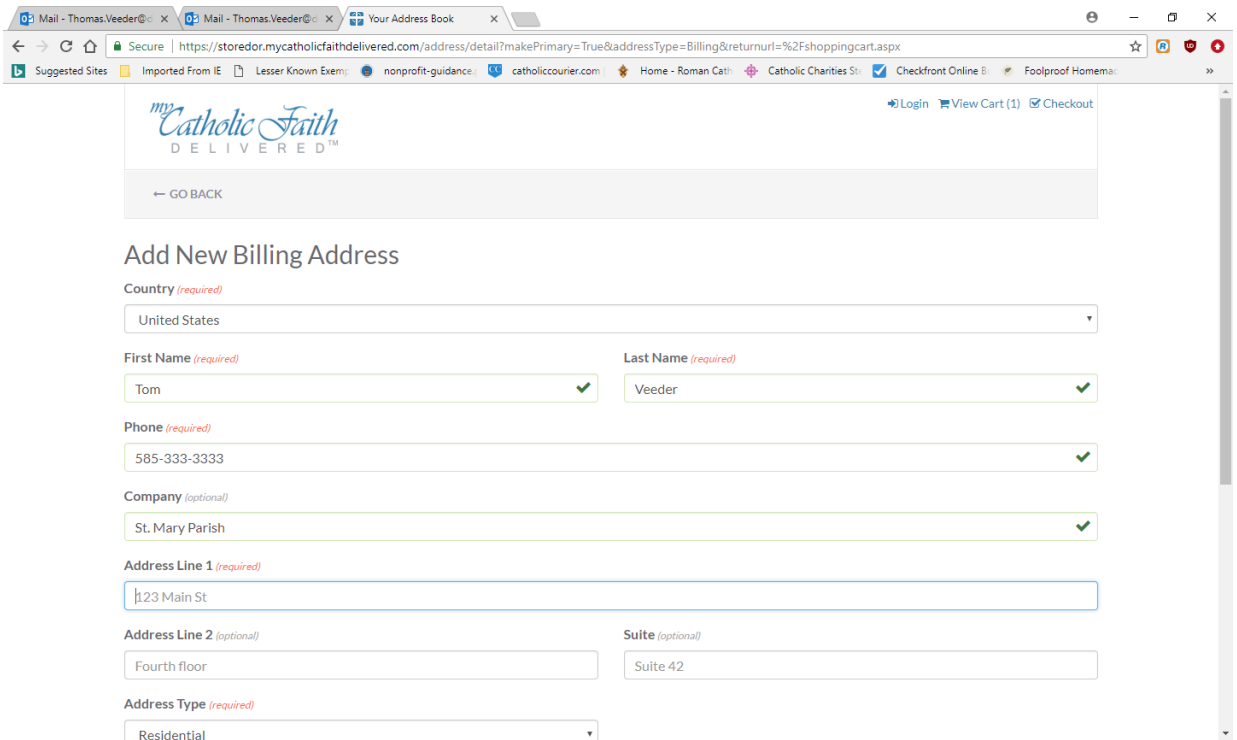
Mail - Thomas.Veeder@c ×
Mail - Thomas.Veeder@c ×
Your Address Book ×

Secure | https://storedor.mycatholicfaithdelivered.com/address/detail?makePrimary=True&addressType=Billing&returnurl=%2Fshoppingcart.aspx

Suggested Sites | Imported From IE | Lesser Known Exem | nonprofit-guidance | catholiccourier.com | Home - Roman Cath | Catholic Charities St | Checkfront Online B | Foolproof Homema | »

myCatholicFaith DELIVERED™

Login | View Cart (1) | Checkout

← GO BACK

Add New Billing Address

Country (required)
United States

First Name (required)
Tom

Last Name (required)
Veeder

Phone (required)
585-333-3333

Company (optional)
St. Mary Parish

Address Line 1 (required)
123 Main St

Address Line 2 (optional)
Fourth floor

Suite (optional)
Suite 42

Address Type (required)
Residential